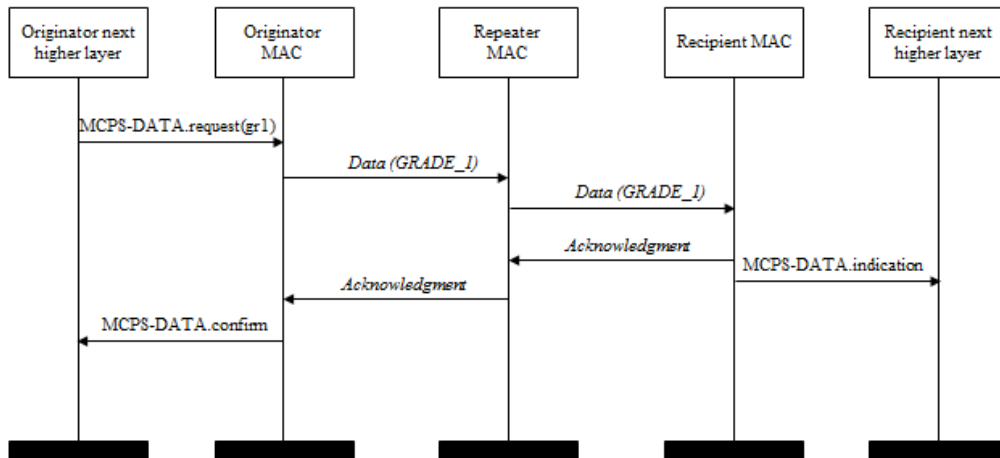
Originator next higher layer

Originator MAC

Repeater MAC

Recipient MAC

Recipient next higher layer

MCPS-DATA.request(gr1)

Data (GRADE_1)

Data (GRADE_1)

Acknowledgment

MCPS-DATA.indication

Acknowledgment

MCPS-DATA.confirm